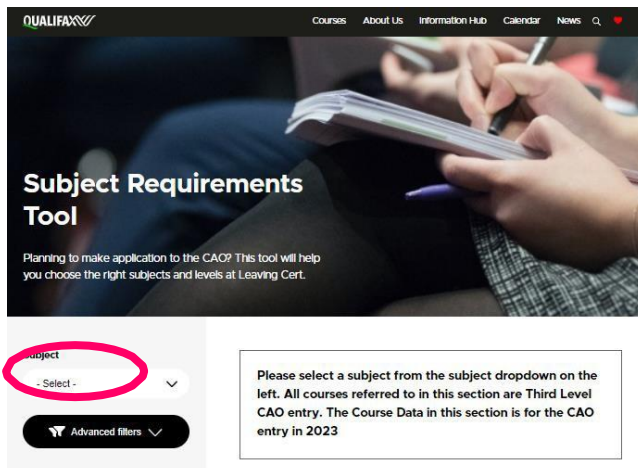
QUALIFAX

Courses About Us Information Hub Calendar News

Subject Requirements Tool

Planning to make application to the CAO? This tool will help you choose the right subjects and levels at Leaving Cert.

Subject

- Select -

Advanced filters

Please select a subject from the subject dropdown on the left. All courses referred to in this section are Third Level CAO entry. The Course Data in this section is for the CAO entry in 2023